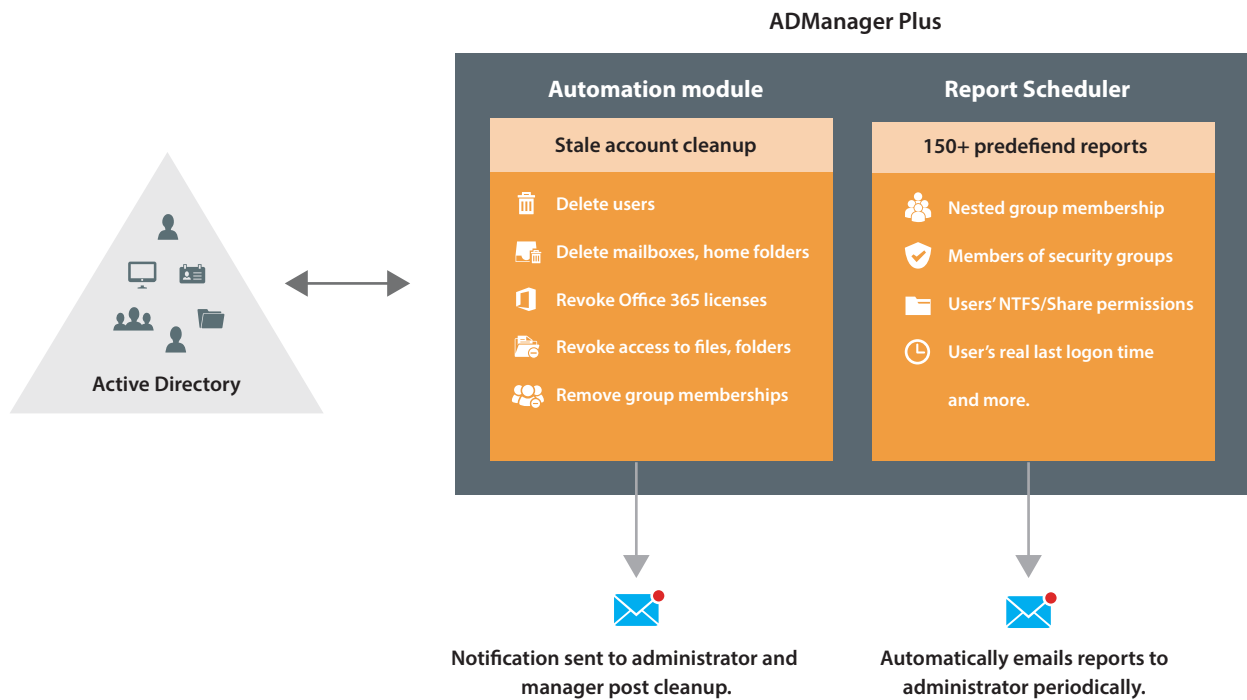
ADManager Plus

Active Directory

Automation module

Stale account cleanup

Delete users

Delete mailboxes, home folders

Revoke Office 365 licenses

Revoke access to files, folders

Remove group memberships

Report Scheduler

150+ predefiend reports

Nested group membership

Members of security groups

Users' NTFS/Share permissions

User's real last logon time

and more.

Notification sent to administrator and manager post cleanup.

Automatically emails reports to administrator periodically.